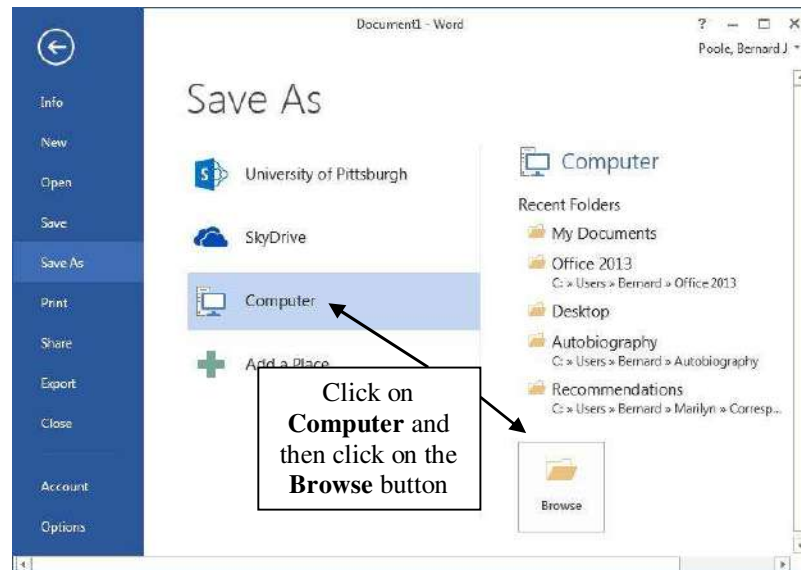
Document1 - Word

? — □ ×

Poole, Bernard J

Info

New

Open

Save

Save As

Print

Share

Export

Close

Account

Options

Save As

University of Pittsburgh

SkyDrive

Computer

Add a Place

Computer

Recent Folders

My Documents

Office 2013
C: » Users » Bernard » Office 2013

Desktop

Autobiography
C: » Users » Bernard » Autobiography

Recommendations
C: » Users » Bernard » Marilyn » Corresp...

Browse

Click on **Computer** and then click on the **Browse** button